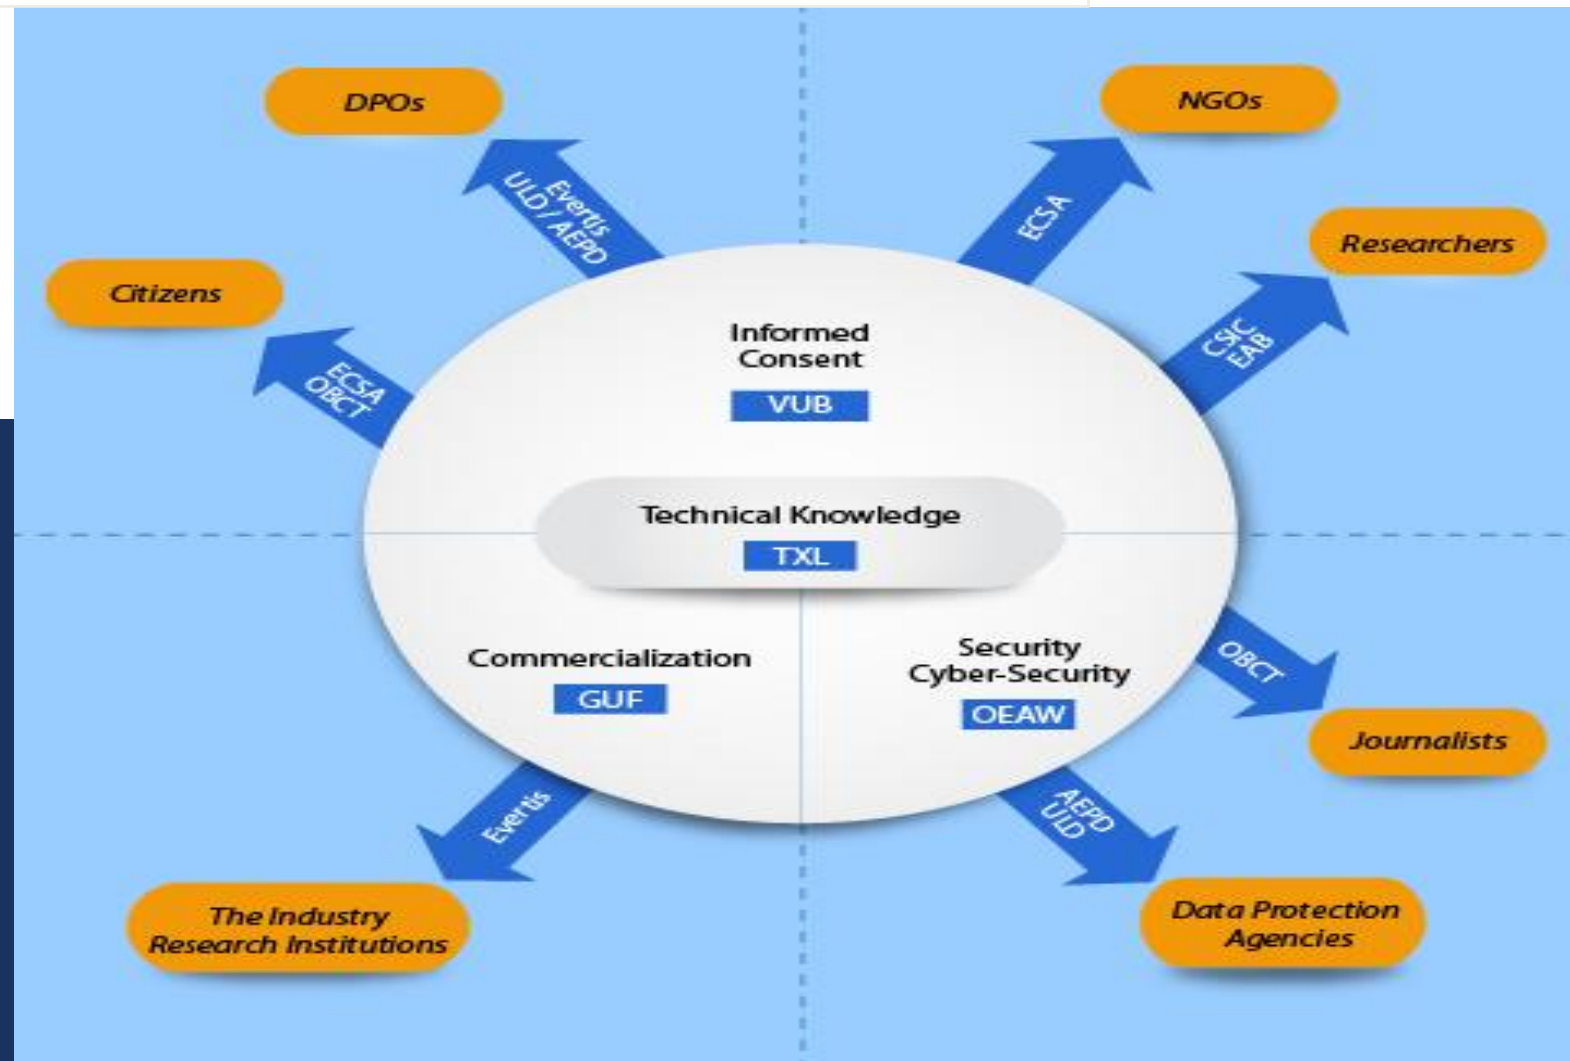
DPOs

Evertis
ULD / AEPD

NGOs

ECSA

Researchers

CSIC
EAB

Citizens

ECSA
OBCT

Informed Consent

VUB

Technical Knowledge

TXL

Commercialization

GUF

Security
Cyber-Security

OEAW

OBCT

Journalists

Evertis

AEPD
ULD

The Industry
Research Institutions

Data Protection Agencies